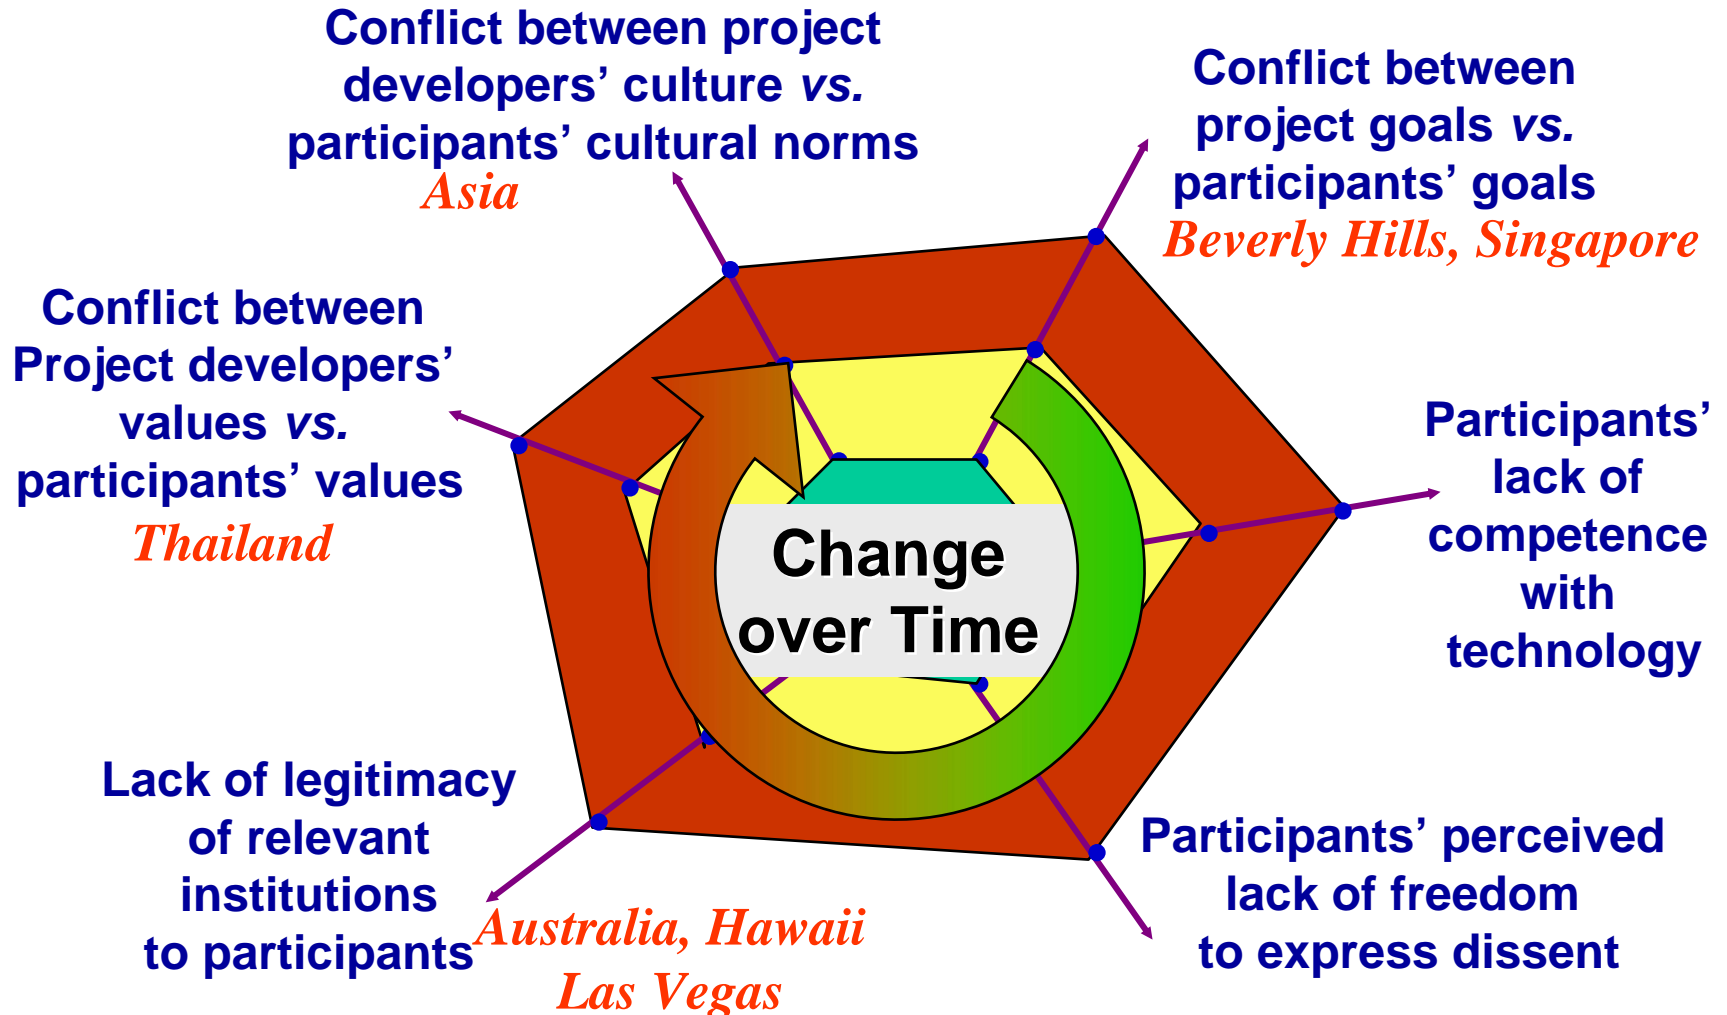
Conflict between project developers' culture *vs.* participants' cultural norms
Asia

Conflict between project goals *vs.* participants' goals
Beverly Hills, Singapore

Conflict between Project developers' values *vs.* participants' values
Thailand

Change over Time

Participants' lack of competence with technology

Lack of legitimacy of relevant institutions to participants
Australia, Hawaii
Las Vegas

Participants' perceived lack of freedom to express dissent